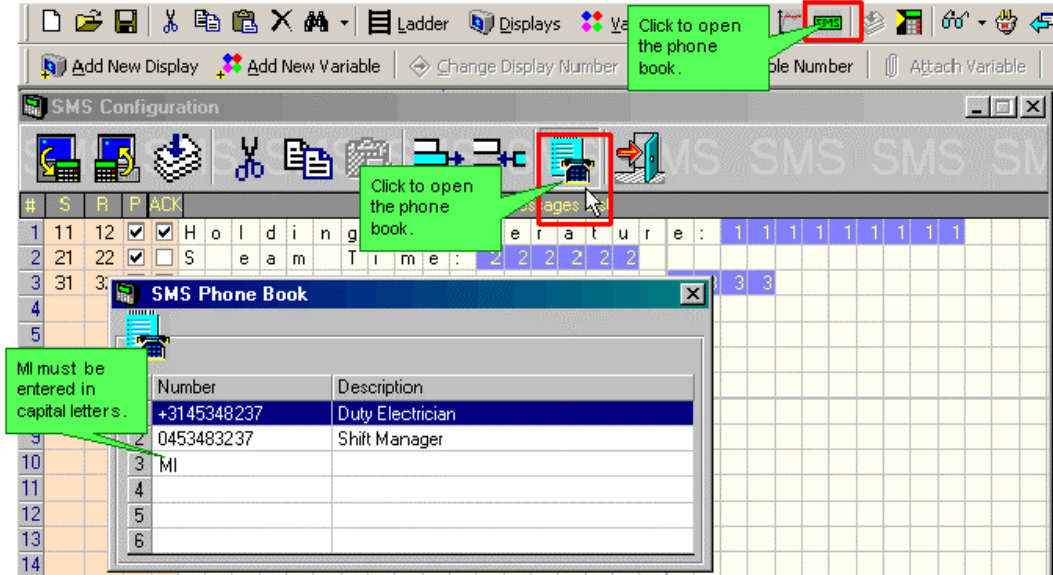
Ladder Displays Va

Click to open the phone book.

Add New Display Add New Variable Change Display Number ble Number Attach Variable

SMS Configuration

SMS SMS SMS SM

Click to open the phone book.

| # | S | R | P | ACK | | | | | | | | | | | | | | | | | | | | | | | | |
|---|---|---|---|---|---|---|---|---|---|---|---|---|---|---|---|---|---|---|---|---|---|---|---|---|---|---|---|---|
| 1 | 11 | 12 | ☑ | ☑ | H | o | l | d | i | n | g | | e | r | a | t | u | r | e | : | 1 | 1 | 1 | 1 | 1 | 1 | 1 | 1 | 1 |
| 2 | 21 | 22 | ☑ | ☐ | S | | e | a | m | | T | i | m | e | : | 2 | 2 | 2 | 2 | 2 | 2 | | | | | | | |
| 3 | 31 | 3 | | | | | | | | | | | | | | | | | 3 | 3 | 3 | | | | | | | |

SMS Phone Book

MI must be entered in capital letters.

| | Number | Description |
|---|---|---|
| 1 | +3145348237 | Duty Electrician |
| 2 | 0453483237 | Shift Manager |
| 3 | MI | |
| 4 | | |
| 5 | | |
| 6 | | |

4
5
9
10
11
12
13
14